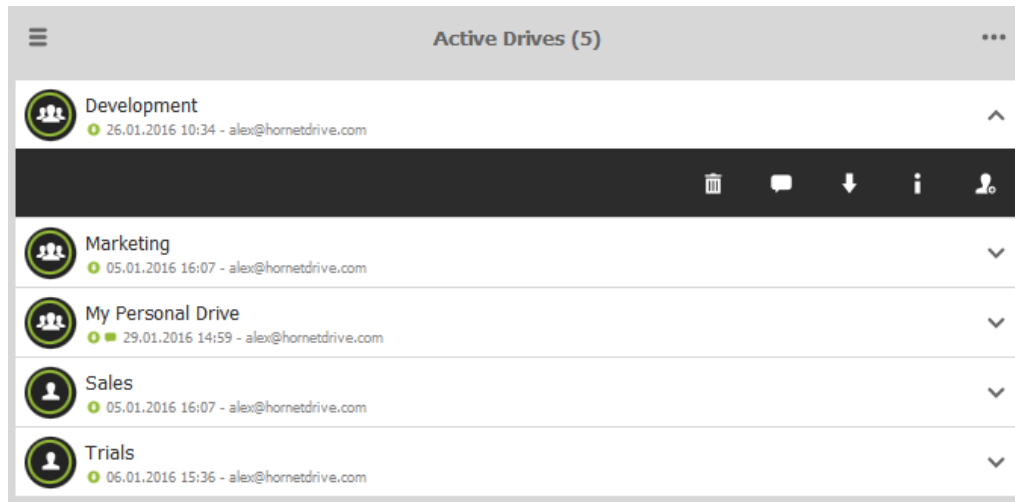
Active Drives (5)

Development
26.01.2016 10:34 - alex@hornetdrive.com

Marketing
05.01.2016 16:07 - alex@hornetdrive.com

My Personal Drive
29.01.2016 14:59 - alex@hornetdrive.com

Sales
05.01.2016 16:07 - alex@hornetdrive.com

Trials
06.01.2016 15:36 - alex@hornetdrive.com